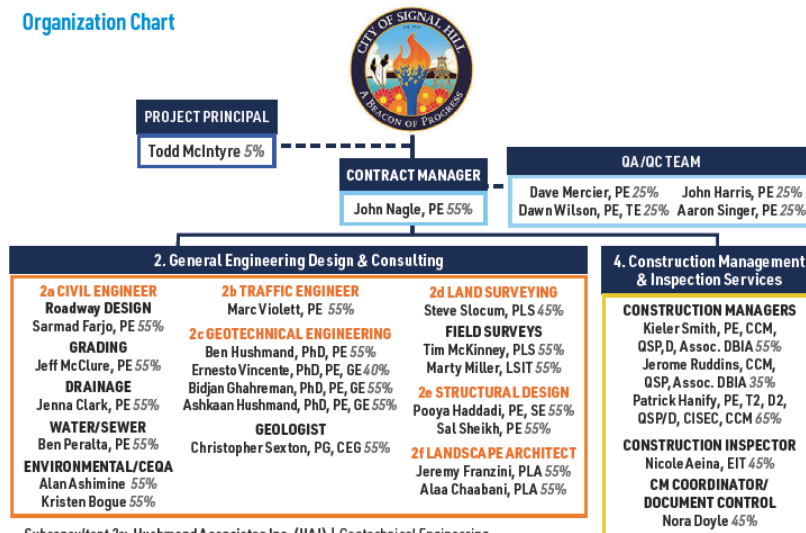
Organization Chart

CITY OF SIGNAL HILL
A BEACON OF PROGRESS

PROJECT PRINCIPAL
Todd McIntyre 5%

CONTRACT MANAGER
John Nagle, PE 55%

QA/QC TEAM
Dave Mercier, PE 25%
John Harris, PE 25%
Dawn Wilson, PE, TE 25%
Aaron Singer, PE 25%

2. General Engineering Design & Consulting

2a CIVIL ENGINEER
Roadway DESIGN
Sarmad Farjo, PE 55%
GRADING
Jeff McClure, PE 55%
DRAINAGE
Jenna Clark, PE 55%
WATER/SEWER
Ben Peralta, PE 55%
ENVIRONMENTAL/CEQA
Alan Ashimine 55%
Kristen Bogue 55%

2b TRAFFIC ENGINEER
Marc Violett, PE 55%
2c GEOTECHNICAL ENGINEERING
Ben Hushmand, PhD, PE 55%
Ernesto Vincente, PhD, PE, GE 40%
Bidjan Ghahreman, PhD, PE, GE 55%
Ashkaan Hushmand, PhD, PE, GE 55%
GEOLOGIST
Christopher Sexton, PG, CEG 55%

2d LAND SURVEYING
Steve Slocum, PLS 45%
FIELD SURVEYS
Tim McKinney, PLS 55%
Marty Miller, LSIT 55%
2e STRUCTURAL DESIGN
Pooya Haddadi, PE, SE 55%
Sal Sheikh, PE 55%
2f LANDSCAPE ARCHITECT
Jeremy Franzini, PLA 55%
Alaa Chaabani, PLA 55%

4. Construction Management & Inspection Services

CONSTRUCTION MANAGERS
Kieler Smith, PE, CCM, QSP,D, Assoc. DBIA 55%
Jerome Ruddins, CCM, QSP, Assoc. DBIA 35%
Patrick Hanify, PE, T2, D2, QSP/D, CISEC, CCM 65%
CONSTRUCTION INSPECTOR
Nicole Aeina, EIT 45%
CM COORDINATOR/ DOCUMENT CONTROL
Nora Doyle 45%

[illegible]